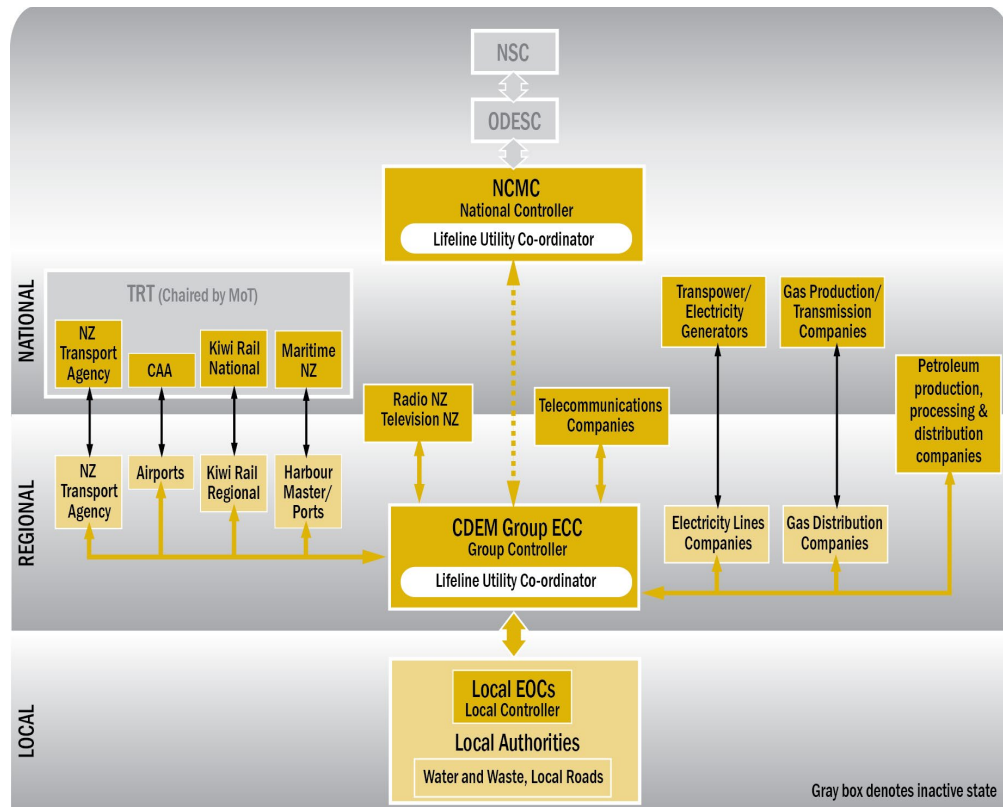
NSC

ODESC

NCMC
National Controller
Lifeline Utility Co-ordinator

NATIONAL

TRT (Chaired by MoT)

NZ Transport Agency

CAA

Kiwi Rail National

Maritime NZ

Transpower/ Electricity Generators

Gas Production/ Transmission Companies

Petroleum production, processing & distribution companies

Radio NZ Television NZ

Telecommunications Companies

REGIONAL

NZ Transport Agency

Airports

Kiwi Rail Regional

Harbour Master/ Ports

CDEM Group ECC
Group Controller
Lifeline Utility Co-ordinator

Electricity Lines Companies

Gas Distribution Companies

LOCAL

Local EOCs
Local Controller
Local Authorities
Water and Waste, Local Roads

Gray box denotes inactive state